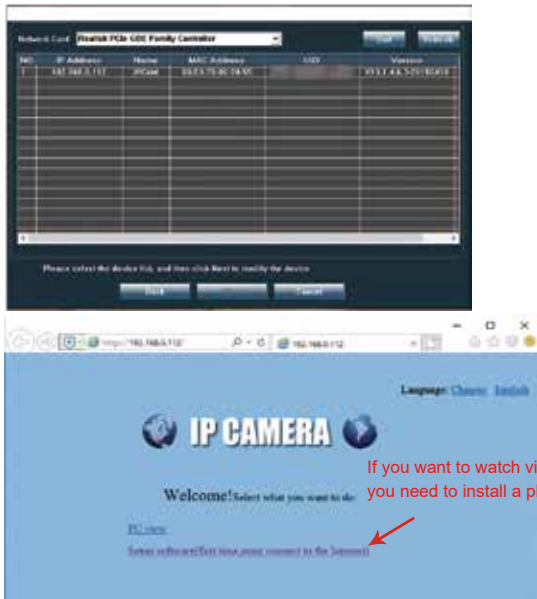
Network Card: Realtek PCIe GBE Family Controller

Exit | Refresh

| NO. | IP Address | Name | MAC Address | UID | Version |
|---|---|---|---|---|---|
| 1 | 192.168.0.112 | IPCAM | 00:E3:75:B0:D8:55 | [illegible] | V13.1.4.6.3-20160414 |

Please select the device first, and then click Next to modify the device

Back | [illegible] | Cancel

http://192.168.0.112/ | 192.168.0.112

Language: Chinese English

IP CAMERA

If you want to watch vi
you need to install a pl

Welcome! Select what you want to do:

PC view

Setup software(first time must connect to the Internet)